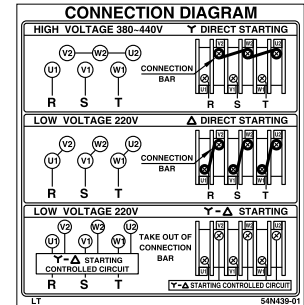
CONNECTION DIAGRAM

HIGH VOLTAGE 380~440V
Y DIRECT STARTING

V2 W2 U2
U1 V1 W1
R S T

CONNECTION BAR

W2 U2 V2
U1 V1 W1
R S T

LOW VOLTAGE 220V
Δ DIRECT STARTING

V2 W2 U2
U1 V1 W1
R S T

CONNECTION BAR

W2 U2 V2
U1 V1 W1
R S T

LOW VOLTAGE 220V
Y-Δ STARTING

U1 V2 W2 V1 U2 W1

Y-Δ STARTING CONTROLLED CIRCUIT

TAKE OUT OF CONNECTION BAR

R S T

W2 U2 V2
U1 V1 W1

Y-Δ STARTING CONTROLLED CIRCUIT

LT
54N439-01